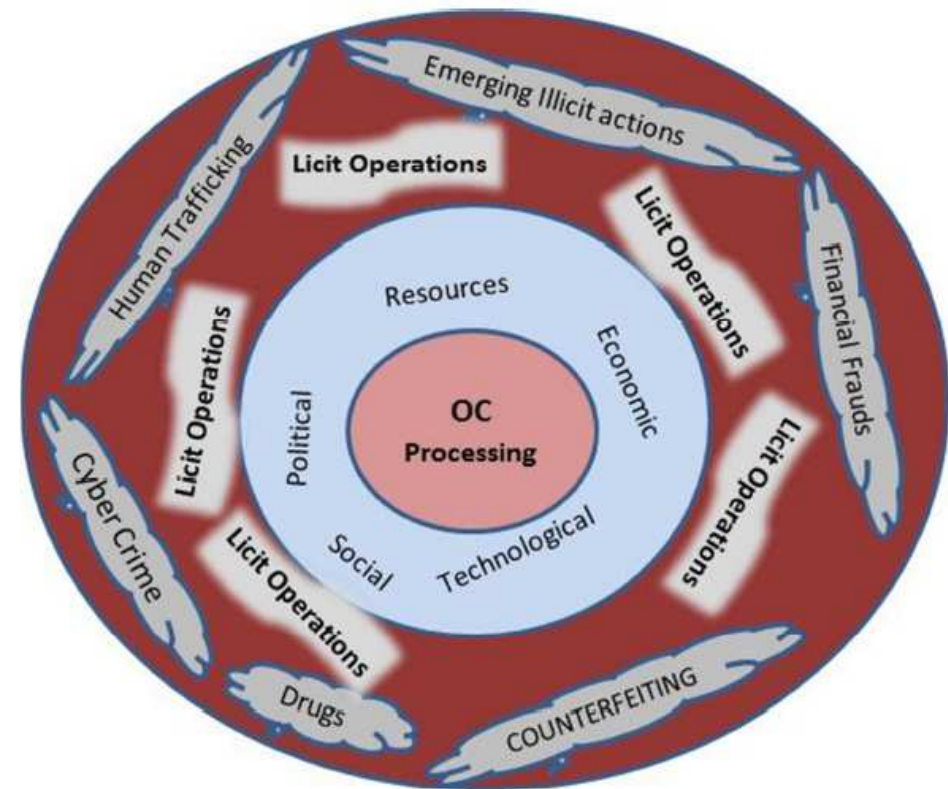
Emerging Illicit actions

Human Trafficking

Licit Operations

Licit Operations

Financial Frauds

Resources

Economic

Licit Operations

Political

OC Processing

Licit Operations

Cyber Crime

Social

Technological

Licit Operations

Drugs

COUNTERFEITING